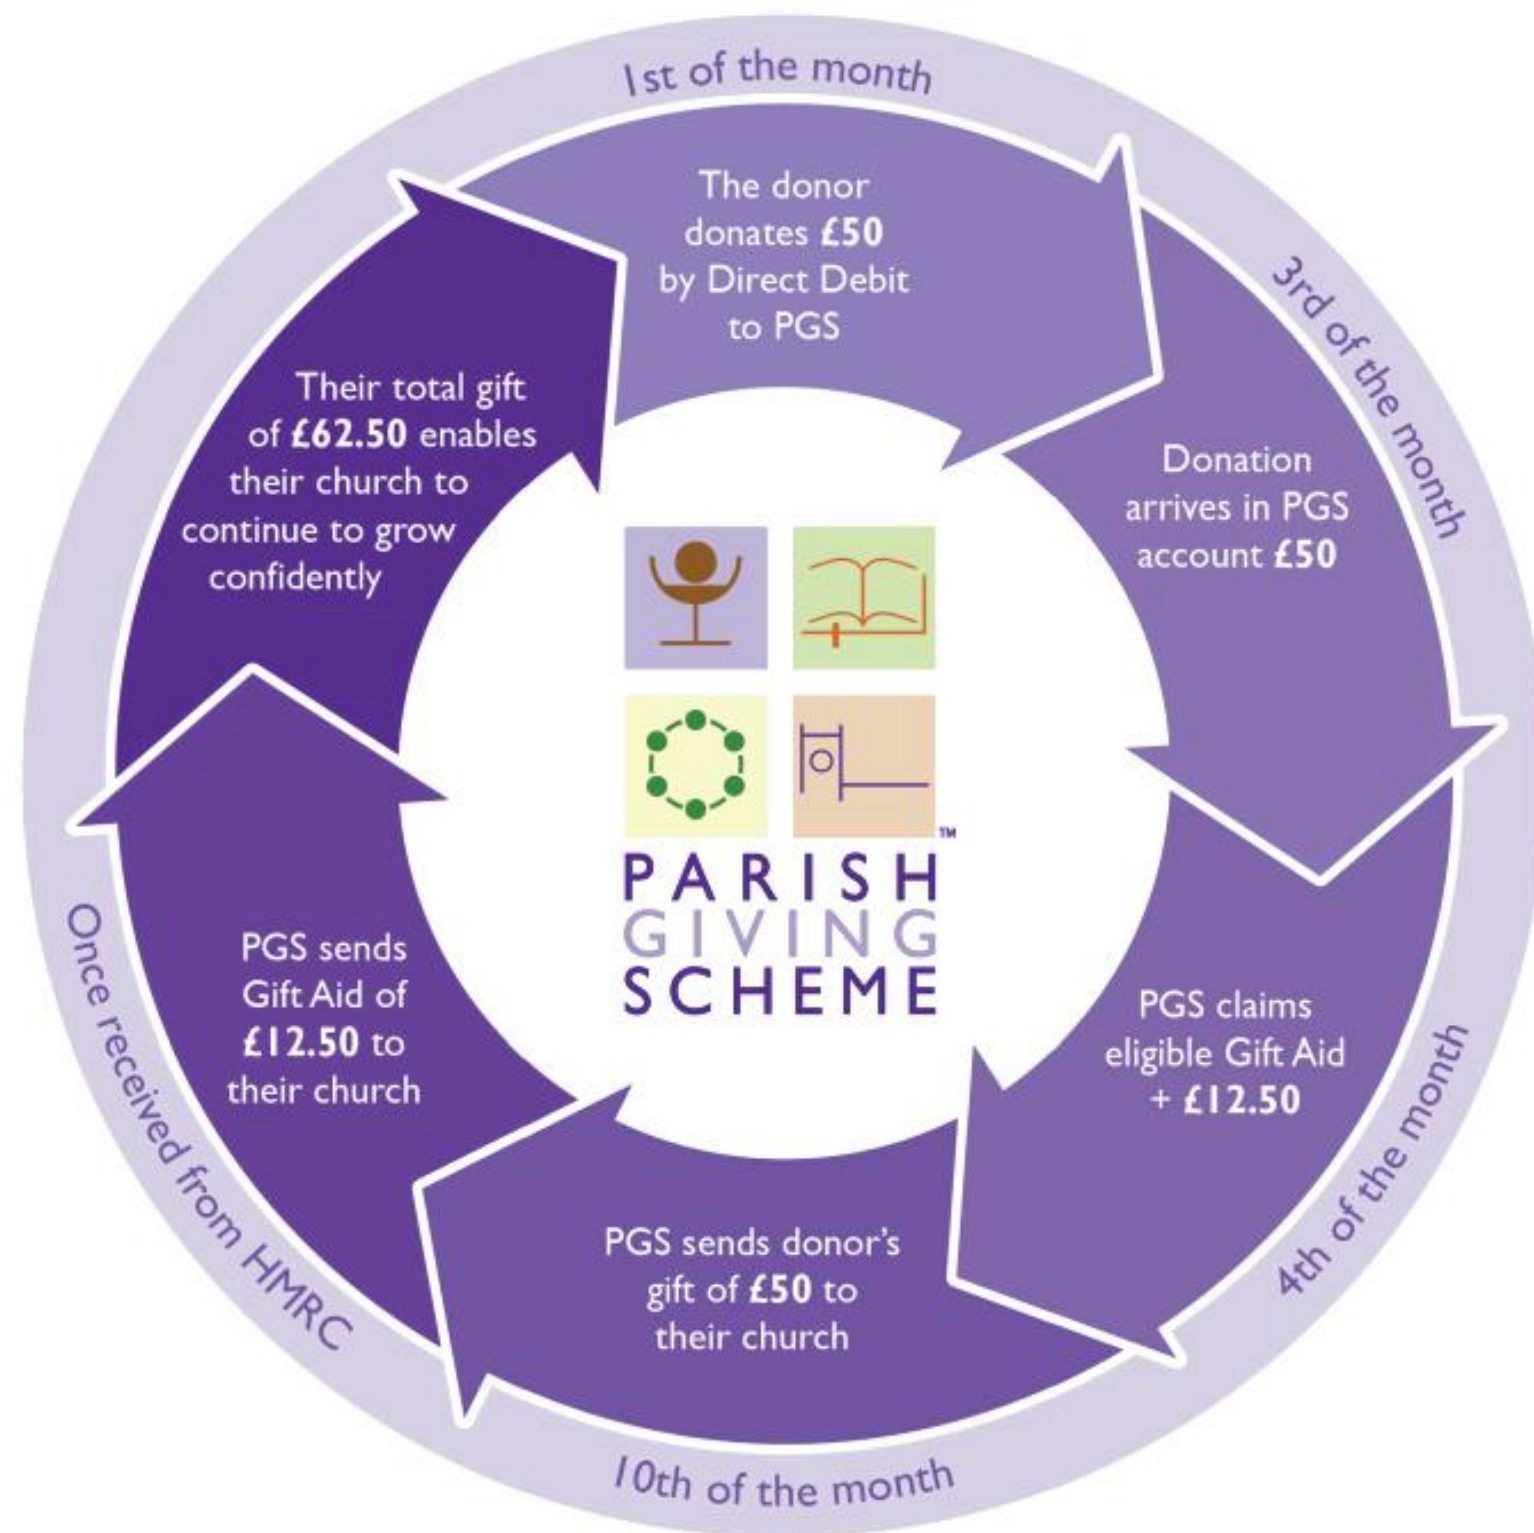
1st of the month

The donor donates **£50** by Direct Debit to PGS

3rd of the month

Donation arrives in PGS account **£50**

4th of the month

PGS claims eligible Gift Aid + **£12.50**

10th of the month

PGS sends donor's gift of **£50** to their church

Once received from HMRC

PGS sends Gift Aid of **£12.50** to their church

Their total gift of **£62.50** enables their church to continue to grow confidently

PARISH GIVING SCHEME™